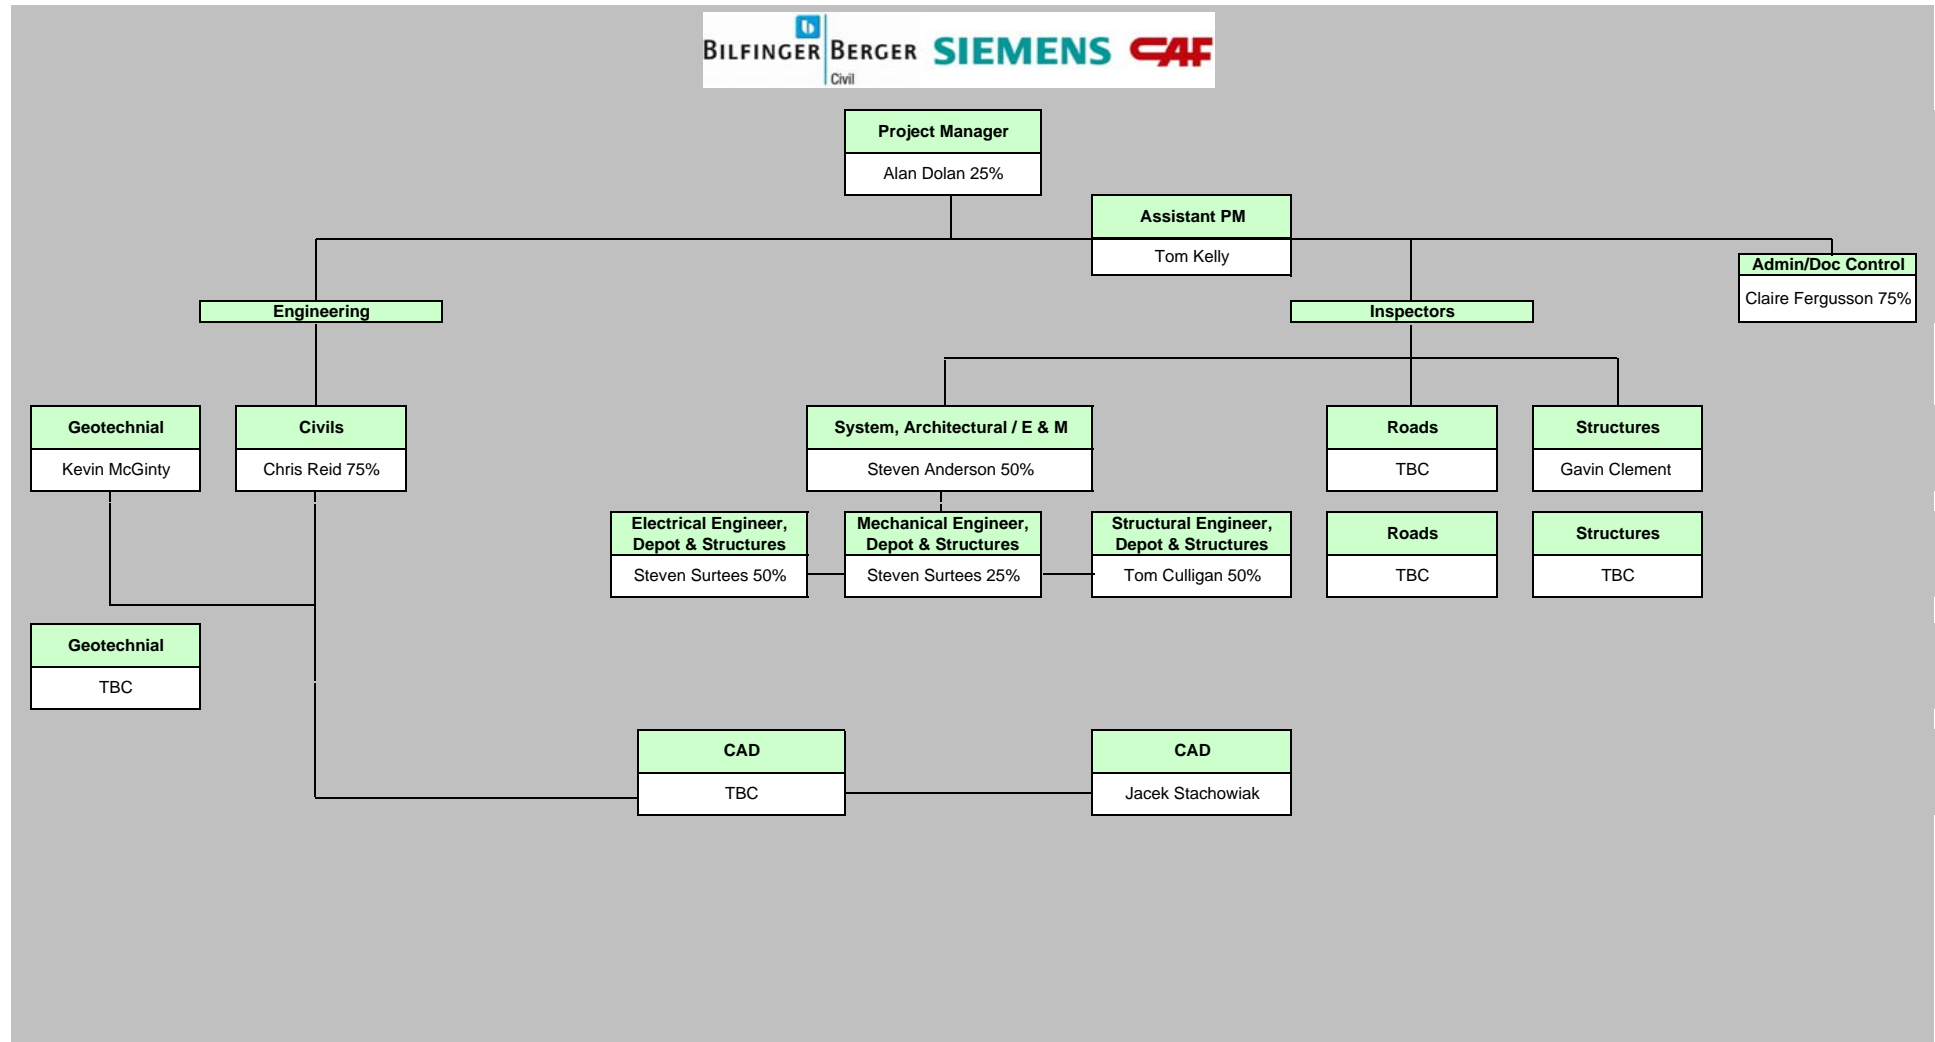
BILFINGER BERGER Civil SIEMENS CAF

Project Manager
Alan Dolan 25%

Assistant PM
Tom Kelly

Admin/Doc Control
Claire Fergusson 75%

Engineering

Inspectors

Geotechnial
Kevin McGinty

Civils
Chris Reid 75%

System, Architectural / E & M
Steven Anderson 50%

Roads
TBC

Structures
Gavin Clement

Electrical Engineer, Depot & Structures
Steven Surtees 50%

Mechanical Engineer, Depot & Structures
Steven Surtees 25%

Structural Engineer, Depot & Structures
Tom Culligan 50%

Roads
TBC

Structures
TBC

Geotechnial
TBC

CAD
TBC

CAD
Jacek Stachowiak